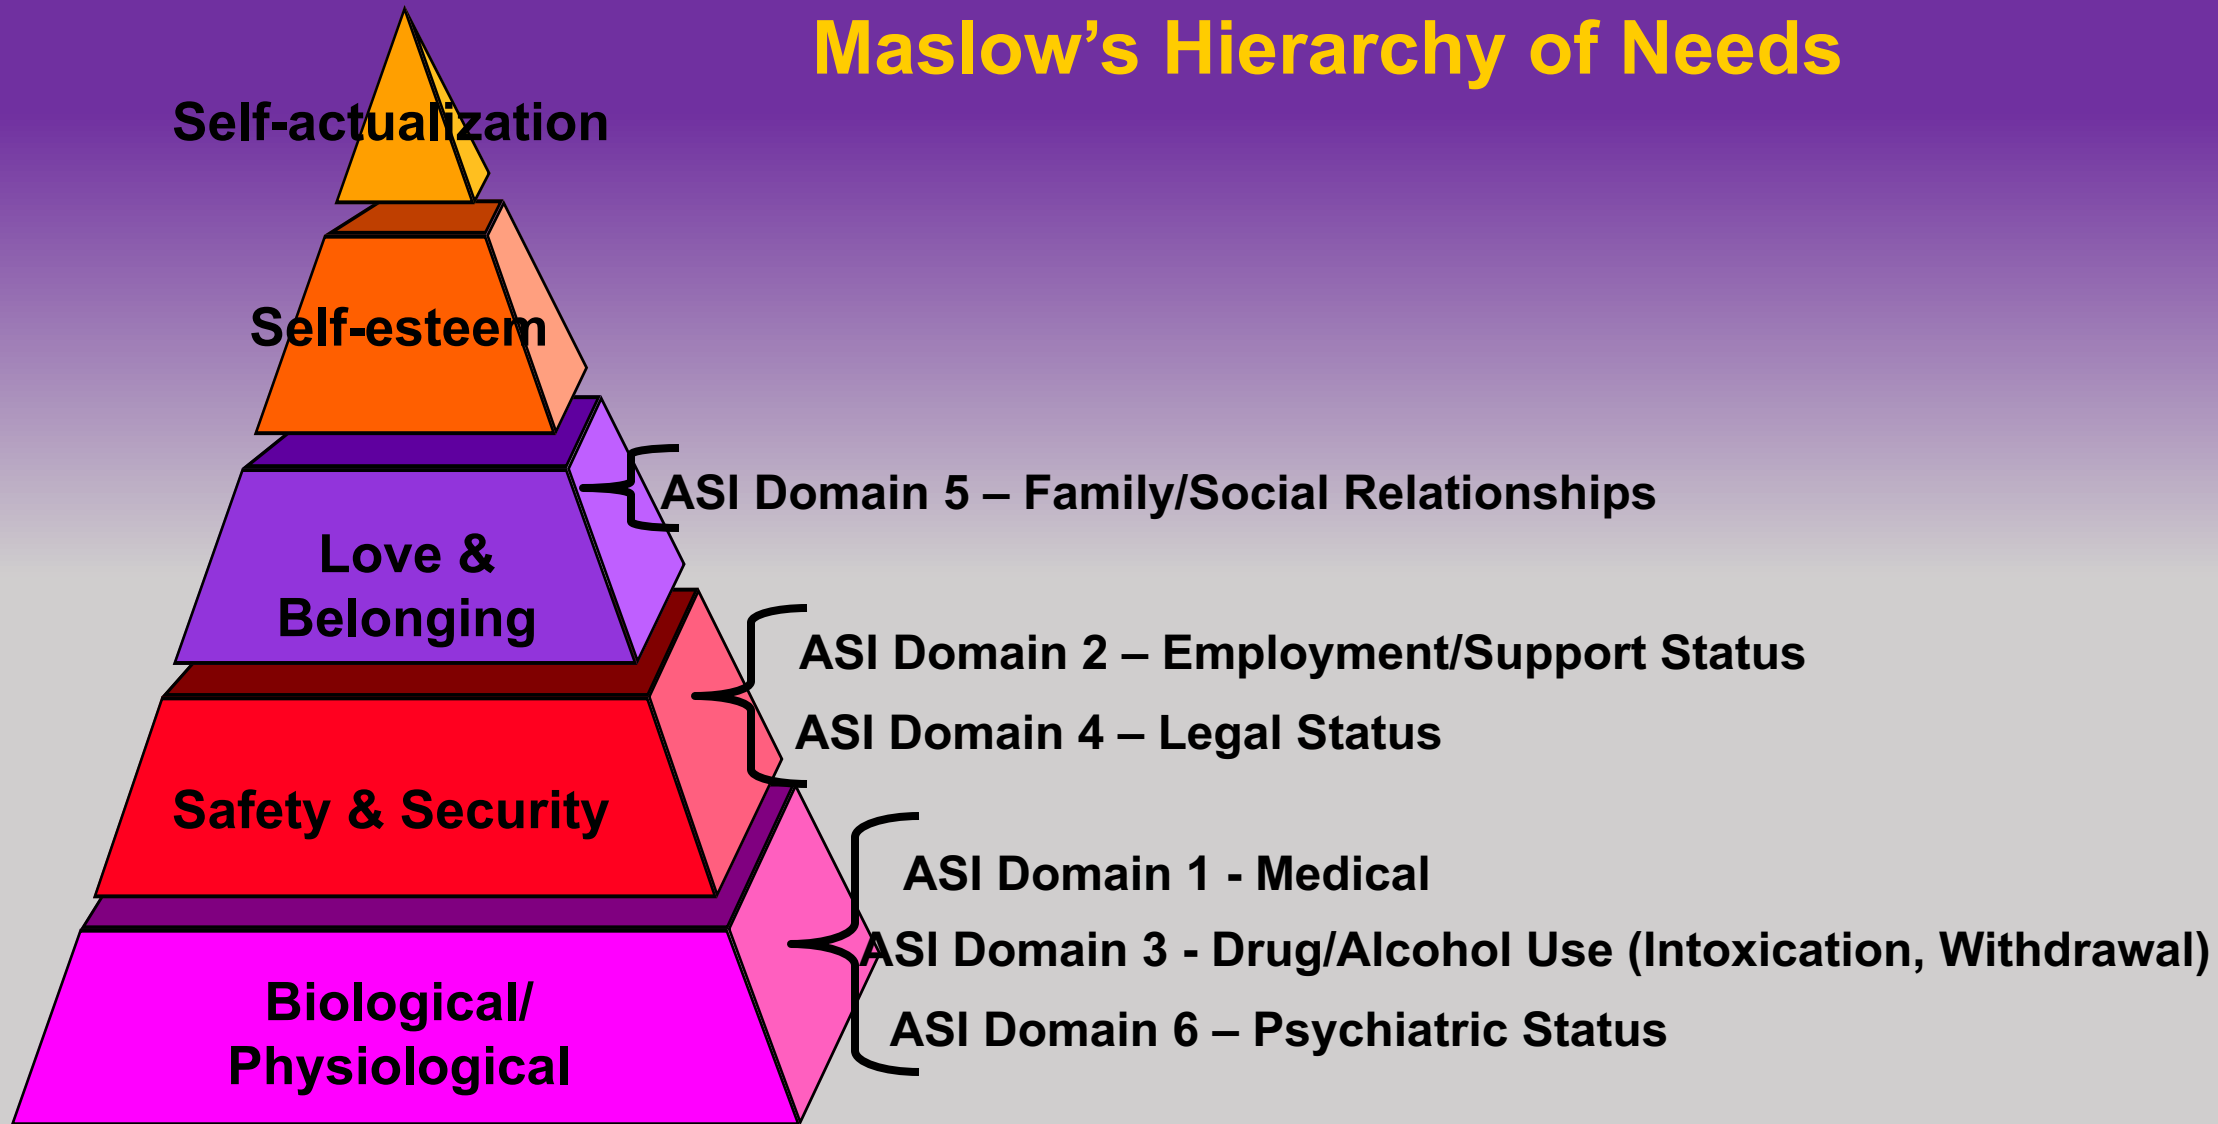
Maslow’s Hierarchy of Needs

Self-actualization

Self-esteem

Love & Belonging

ASI Domain 5 – Family/Social Relationships

Safety & Security

ASI Domain 2 – Employment/Support Status

ASI Domain 4 – Legal Status

Biological/ Physiological

ASI Domain 1 - Medical

ASI Domain 3 - Drug/Alcohol Use (Intoxication, Withdrawal)

ASI Domain 6 – Psychiatric Status